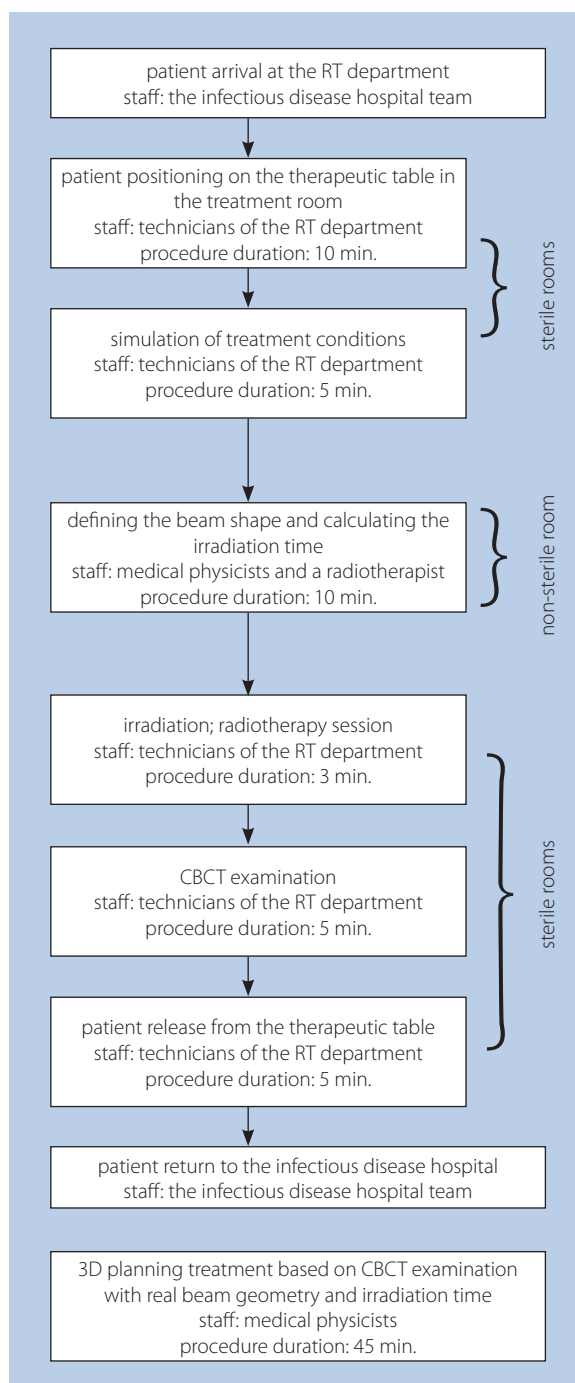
patient arrival at the RT department
staff: the infectious disease hospital team

patient positioning on the therapeutic table in the treatment room
staff: technicians of the RT department
procedure duration: 10 min.

simulation of treatment conditions
staff: technicians of the RT department
procedure duration: 5 min.

sterile rooms

defining the beam shape and calculating the irradiation time
staff: medical physicists and a radiotherapist
procedure duration: 10 min.

non-sterile room

irradiation; radiotherapy session
staff: technicians of the RT department
procedure duration: 3 min.

CBCT examination
staff: technicians of the RT department
procedure duration: 5 min.

patient release from the therapeutic table
staff: technicians of the RT department
procedure duration: 5 min.

sterile rooms

patient return to the infectious disease hospital
staff: the infectious disease hospital team

3D planning treatment based on CBCT examination with real beam geometry and irradiation time
staff: medical physicists
procedure duration: 45 min.